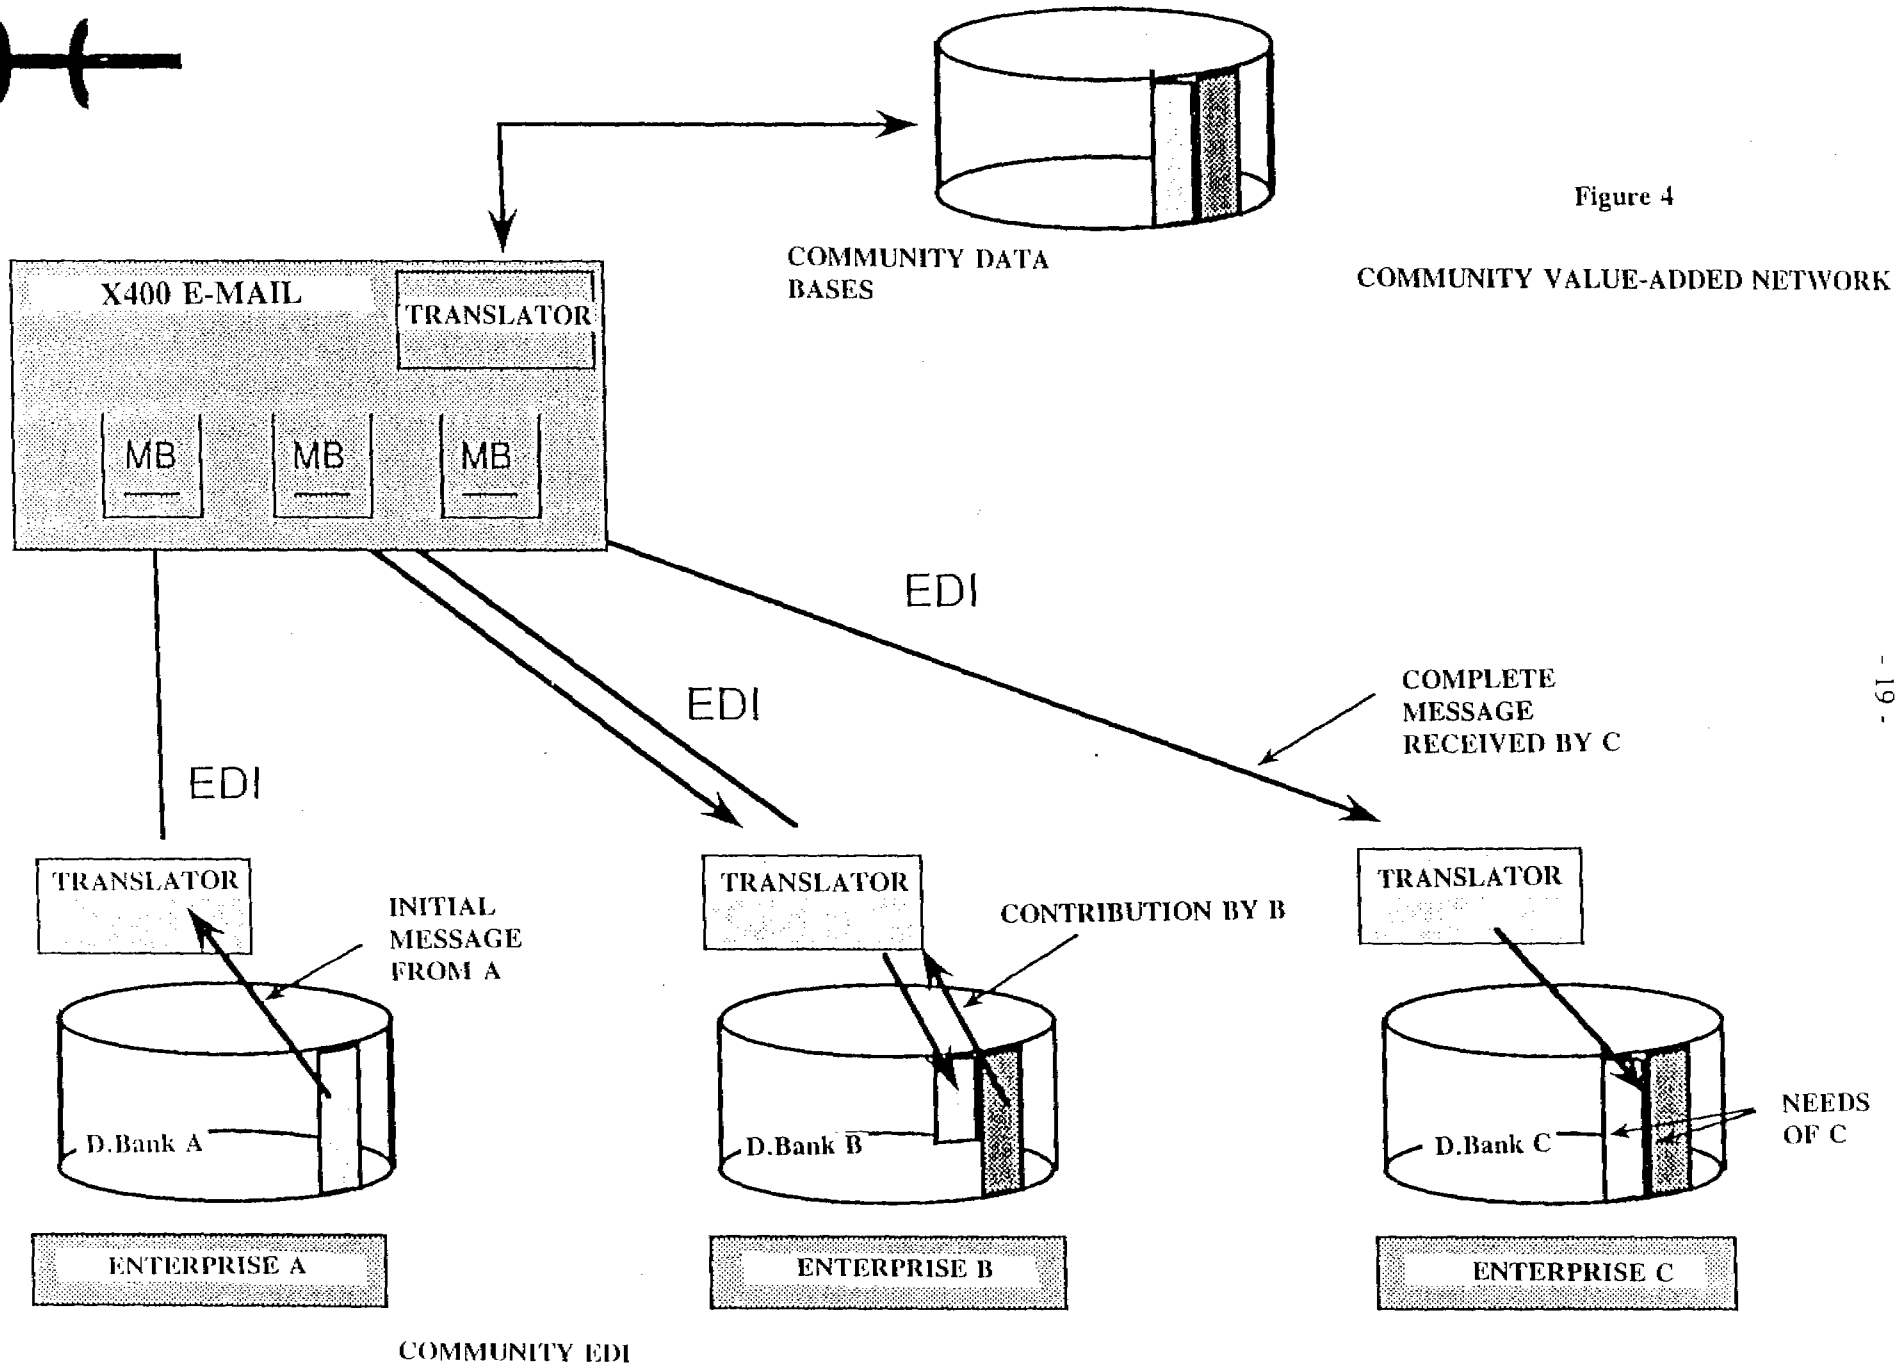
Figure 4

COMMUNITY VALUE-ADDED NETWORK

COMMUNITY DATA BASES

X400 E-MAIL

TRANSLATOR

MB

MB

MB

EDI

EDI

EDI

COMPLETE MESSAGE RECEIVED BY C

- 19 -

TRANSLATOR

INITIAL MESSAGE FROM A

D.Bank A

ENTERPRISE A

TRANSLATOR

CONTRIBUTION BY B

D.Bank B

ENTERPRISE B

TRANSLATOR

D.Bank C

NEEDS OF C

ENTERPRISE C

COMMUNITY EDI